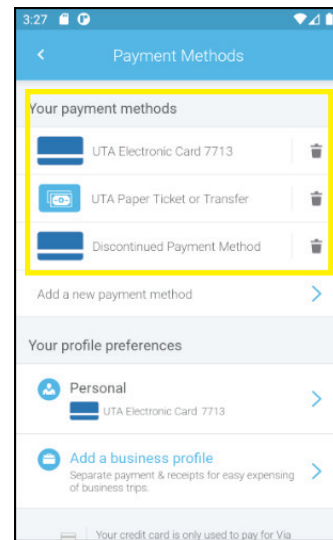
3:27

Payment Methods

Your payment methods

UTA Electronic Card 7713

UTA Paper Ticket or Transfer

Discontinued Payment Method

Add a new payment method

Your profile preferences

Personal

UTA Electronic Card 7713

Add a business profile

Separate payment & receipts for easy expensing of business trips.

Your credit card is only used to pay for Via